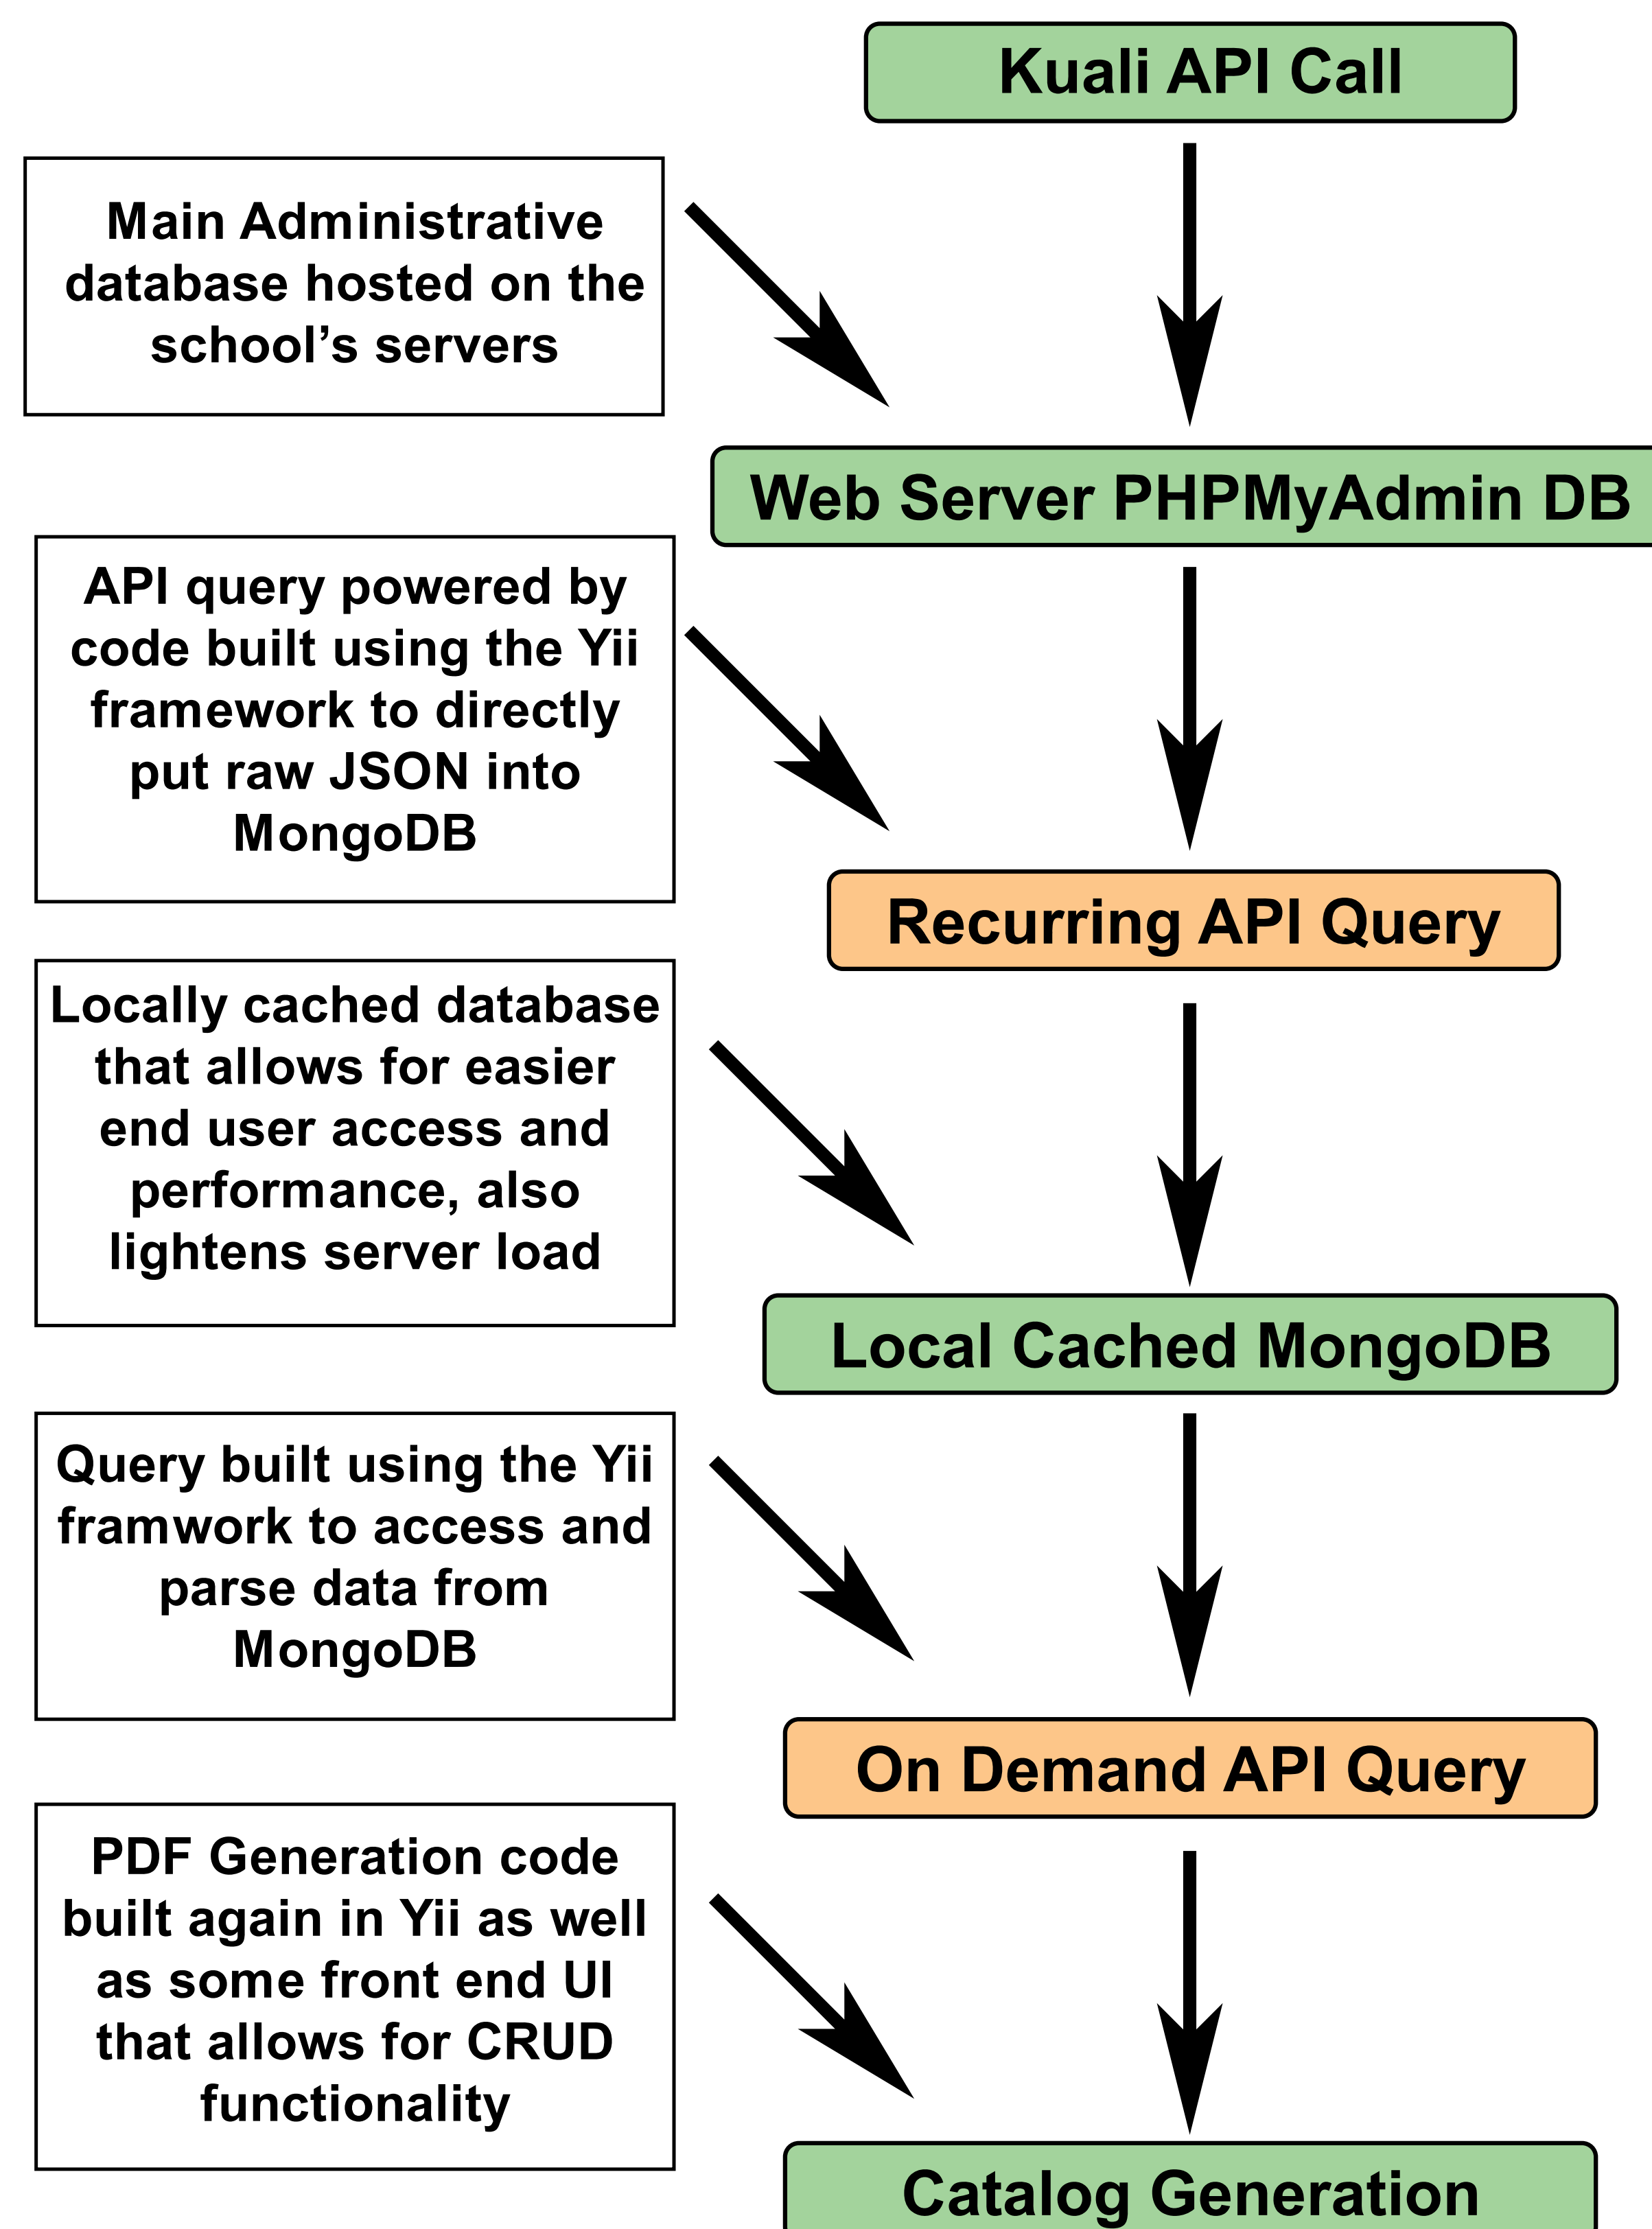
Kuali API Call

Main Administrative database hosted on the school’s servers

Web Server PHPMyAdmin DB

API query powered by code built using the Yii framework to directly put raw JSON into MongoDB

Recurring API Query

Locally cached database that allows for easier end user access and performance, also lightens server load

Local Cached MongoDB

Query built using the Yii framwork to access and parse data from MongoDB

On Demand API Query

PDF Generation code built again in Yii as well as some front end UI that allows for CRUD functionality

Catalog Generation